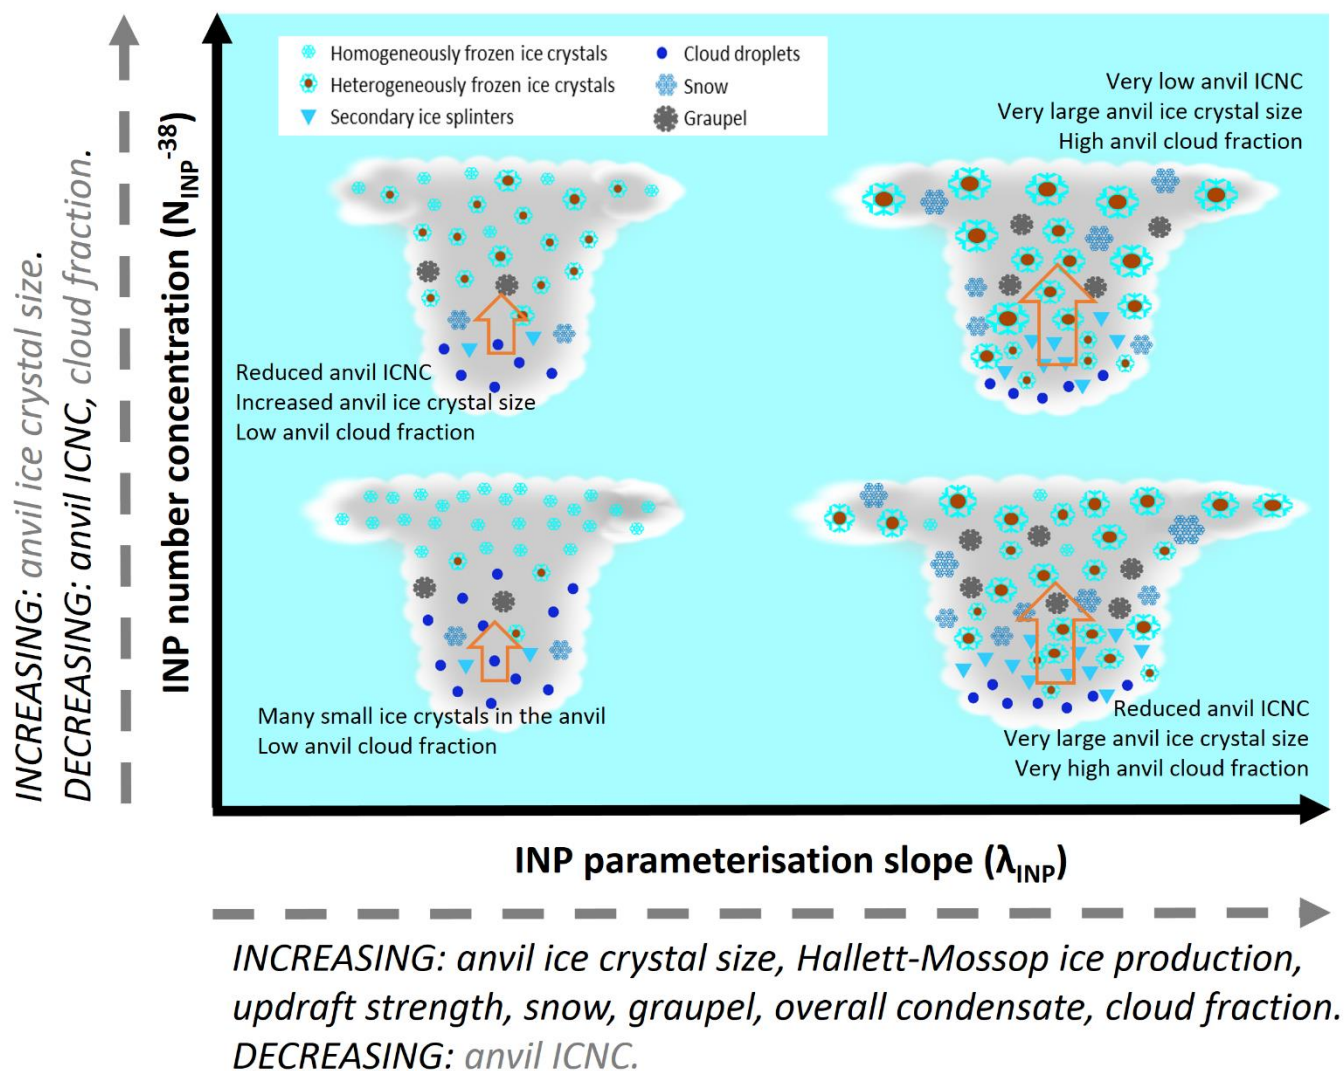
INCREASING: anvil ice crystal size.
DECREASING: anvil ICNC, cloud fraction.

INP number concentration ($N_{INP}^{-38}$)

Homogeneously frozen ice crystals
Heterogeneously frozen ice crystals
Secondary ice splinters
Cloud droplets
Snow
Graupel

Very low anvil ICNC
Very large anvil ice crystal size
High anvil cloud fraction

Reduced anvil ICNC
Increased anvil ice crystal size
Low anvil cloud fraction

Many small ice crystals in the anvil
Low anvil cloud fraction

Reduced anvil ICNC
Very large anvil ice crystal size
Very high anvil cloud fraction

INP parameterisation slope ($\lambda_{INP}$)

INCREASING: anvil ice crystal size, Hallett-Mossop ice production, updraft strength, snow, graupel, overall condensate, cloud fraction.
DECREASING: anvil ICNC.